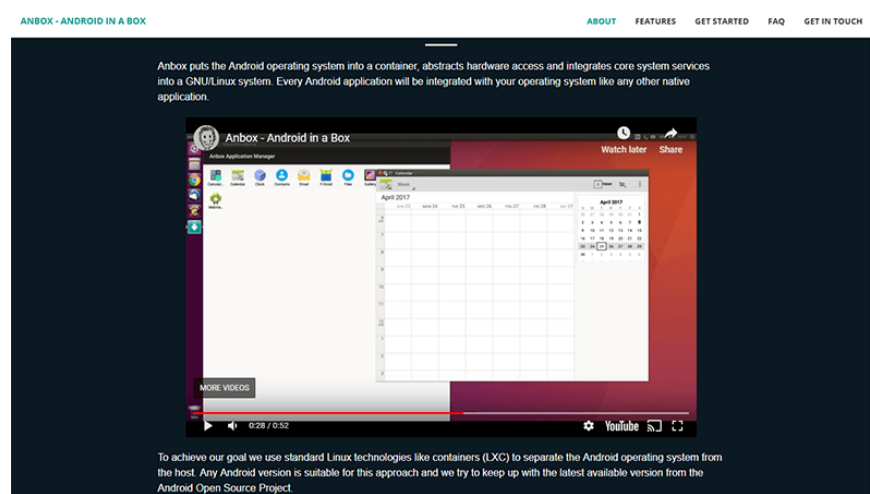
ANBOX - ANDROID IN A BOX

ABOUT FEATURES GET STARTED FAQ GET IN TOUCH

Anbox puts the Android operating system into a container, abstracts hardware access and integrates core system services into a GNU/Linux system. Every Android application will be integrated with your operating system like any other native application.

Anbox - Android in a Box

Watch later Share

Anbox Application Manager

Calculator Calendar Clock Contacts Email F-Droid Files Gallery

Calendar

April 2017

April 2017

MORE VIDEOS

0:28 / 0:52

YouTube

To achieve our goal we use standard Linux technologies like containers (LXC) to separate the Android operating system from the host. Any Android version is suitable for this approach and we try to keep up with the latest available version from the Android Open Source Project.